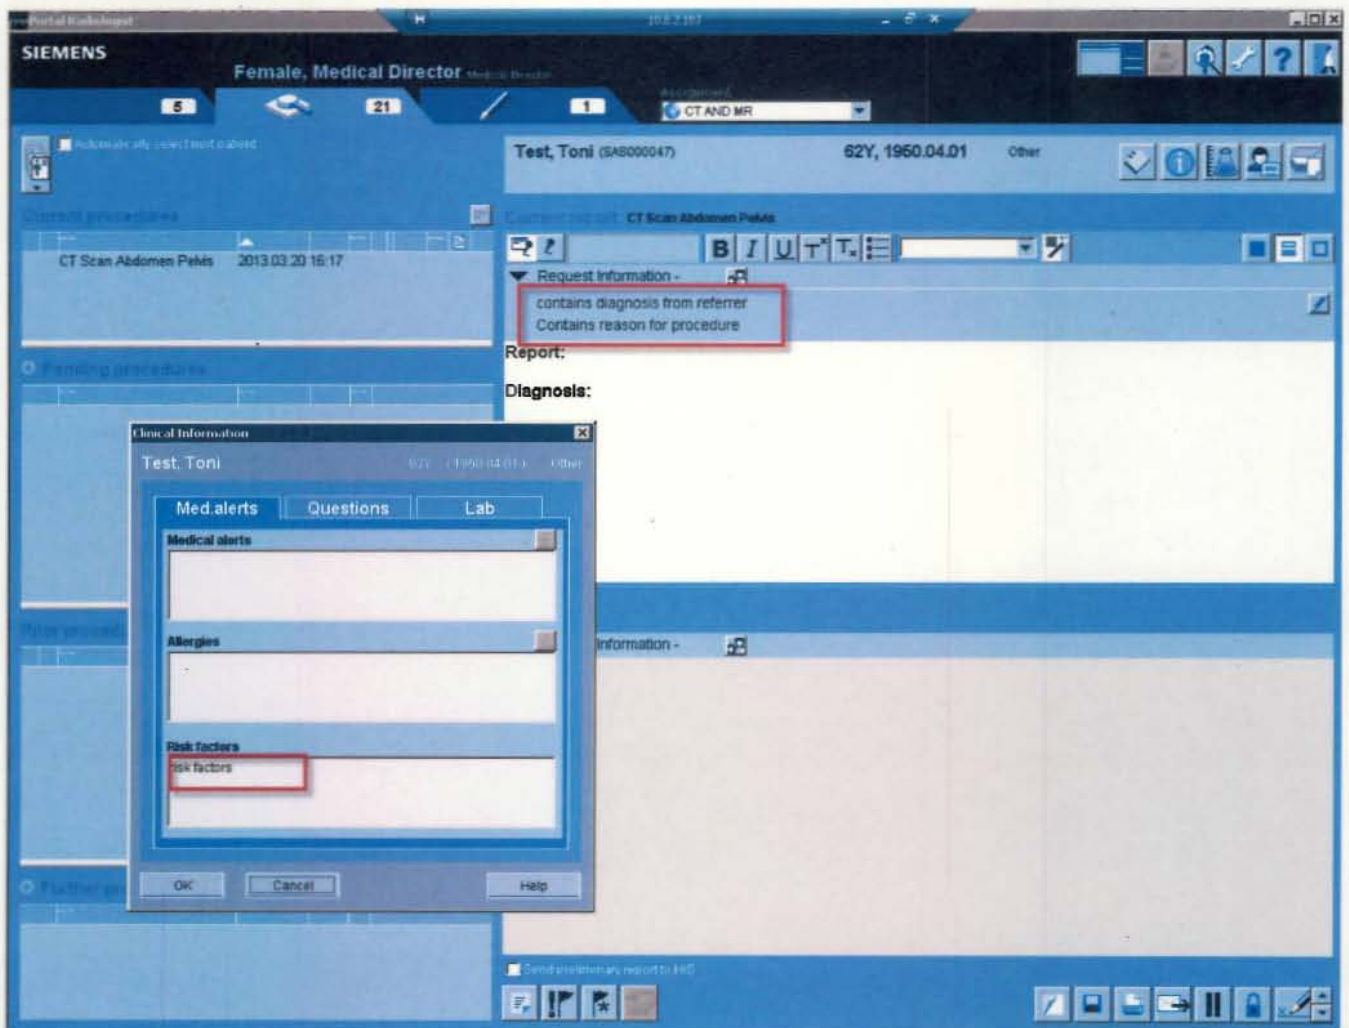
Portal Radiologist

SIEMENS

Female, Medical Director Medical Reader

5 21 1

CT AND MR

Automatically select next patient

Current procedures

CT Scan Abdomen Pelvis 2013.03.20 16:17

Pending procedures

Prior procedures

Further procedures

Test, Toni (SAB000047) 62Y, 1950.04.01 Other

Current report CT Scan Abdomen Pelvis

Request Information -

contains diagnosis from referrer
Contains reason for procedure

Report:

Diagnosis:

Information -

Clinical Information

Test, Toni 62Y (1950.04.01) Other

Med.alerts Questions Lab

Medical alerts

Allergies

Risk factors

risk factors

OK Cancel Help

Send preliminary report to HIS